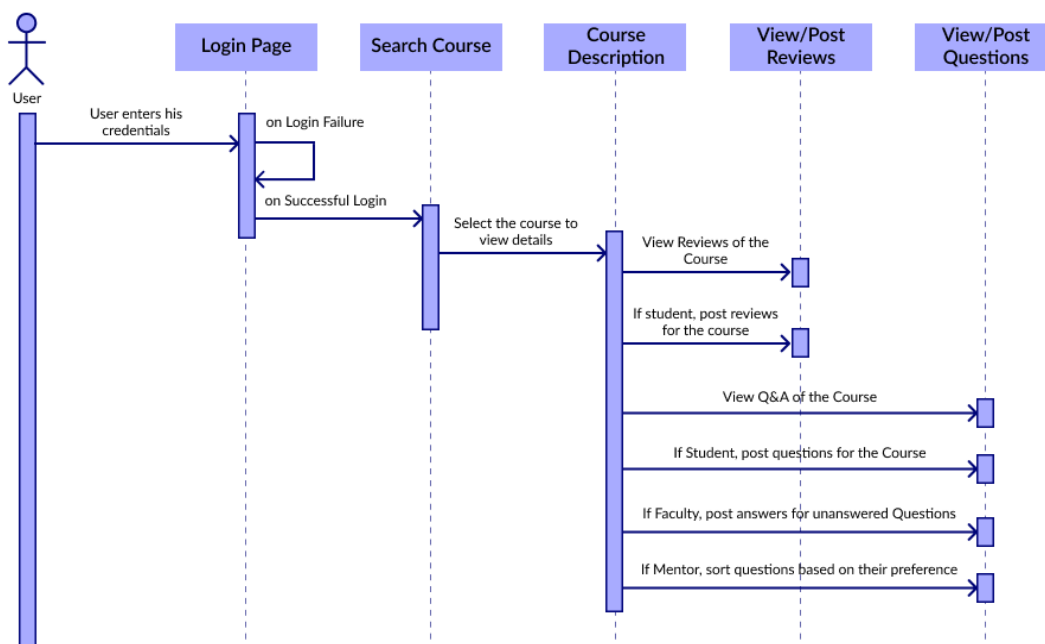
User

Login Page

Search Course

Course Description

View/Post Reviews

View/Post Questions

User enters his credentials

on Login Failure

on Successful Login

Select the course to view details

View Reviews of the Course

If student, post reviews for the course

View Q&A of the Course

If Student, post questions for the Course

If Faculty, post answers for unanswered Questions

If Mentor, sort questions based on their preference